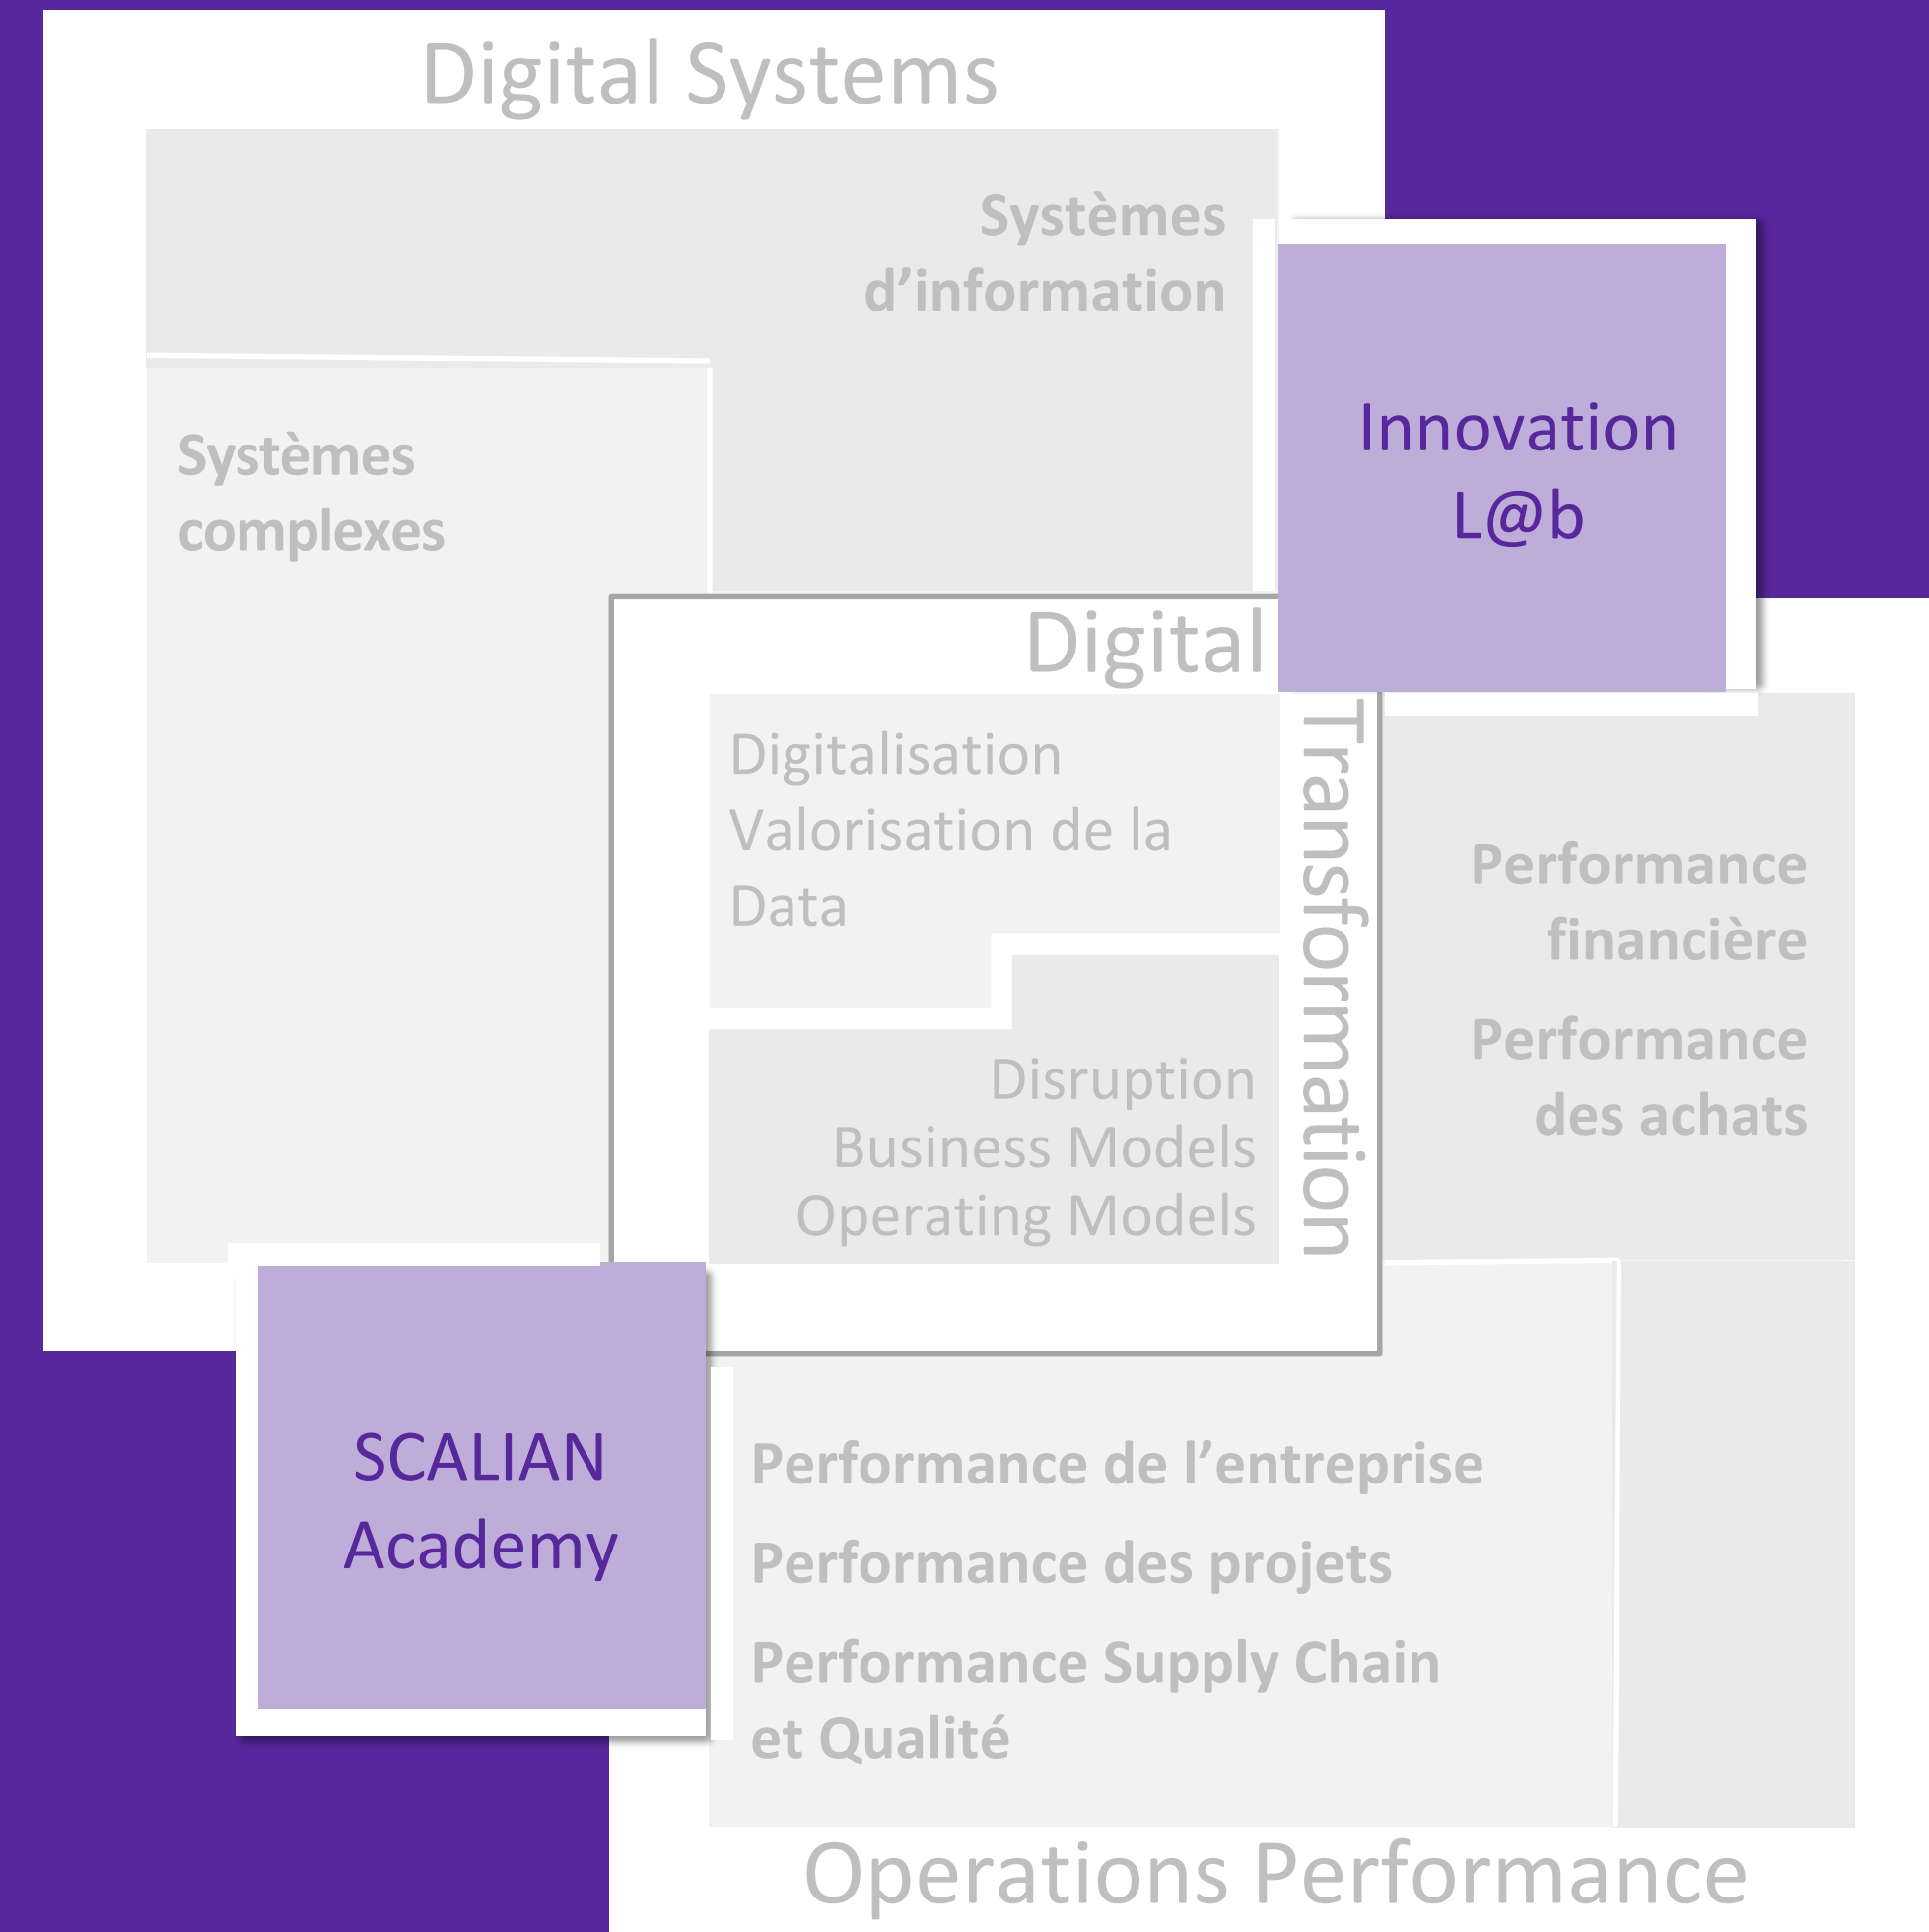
Digital Systems

Systèmes d'information

Systèmes complexes

Innovation L@b

Digital Transformation

Digitalisation
Valorisation de la Data

Disruption
Business Models
Operating Models

Performance financière

Performance des achats

SCALIAN Academy

Performance de l'entreprise

Performance des projets

Performance Supply Chain et Qualité

Operations Performance